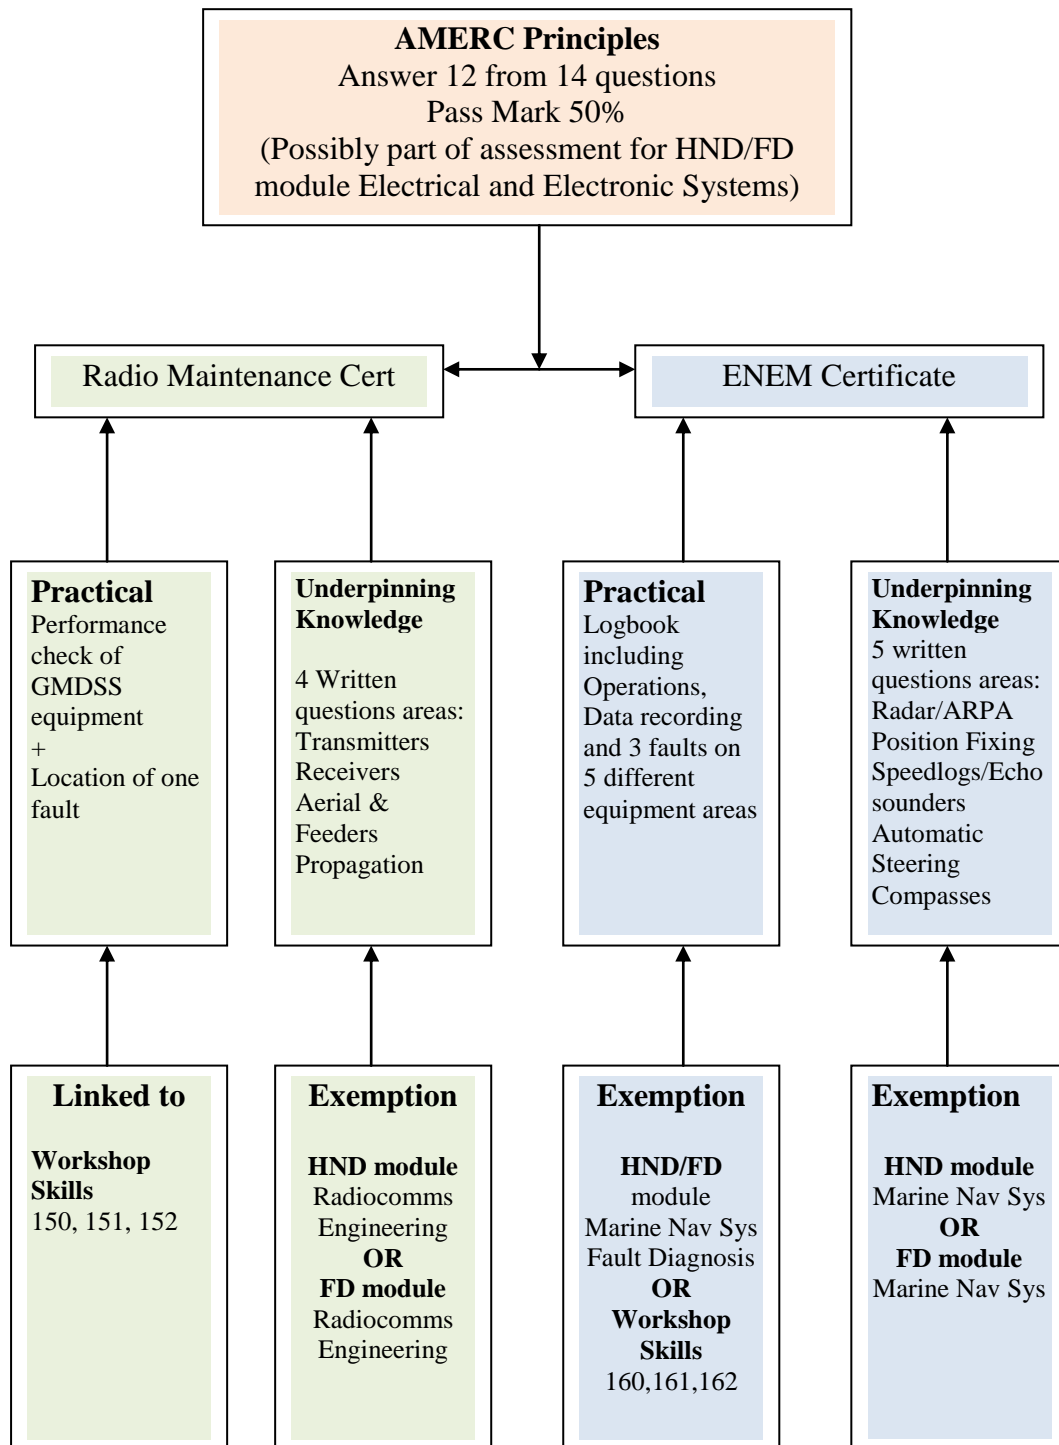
**AMERC Principles**
Answer 12 from 14 questions
Pass Mark 50%
(Possibly part of assessment for HND/FD module Electrical and Electronic Systems)

Radio Maintenance Cert

ENEM Certificate

**Practical**
Performance check of GMDSS equipment
+
Location of one fault

**Underpinning Knowledge**

4 Written questions areas:
Transmitters
Receivers
Aerial & Feeders
Propagation

**Practical**
Logbook including Operations, Data recording and 3 faults on 5 different equipment areas

**Underpinning Knowledge**
5 written questions areas:
Radar/ARPA
Position Fixing
Speedlogs/Echo sounders
Automatic Steering
Compasses

**Linked to**

**Workshop Skills**
150, 151, 152

**Exemption**

**HND module**
Radiocomms Engineering
**OR**
**FD module**
Radiocomms Engineering

**Exemption**

**HND/FD** module
Marine Nav Sys Fault Diagnosis
**OR**
**Workshop Skills**
160,161,162

**Exemption**

**HND module**
Marine Nav Sys
**OR**
**FD module**
Marine Nav Sys